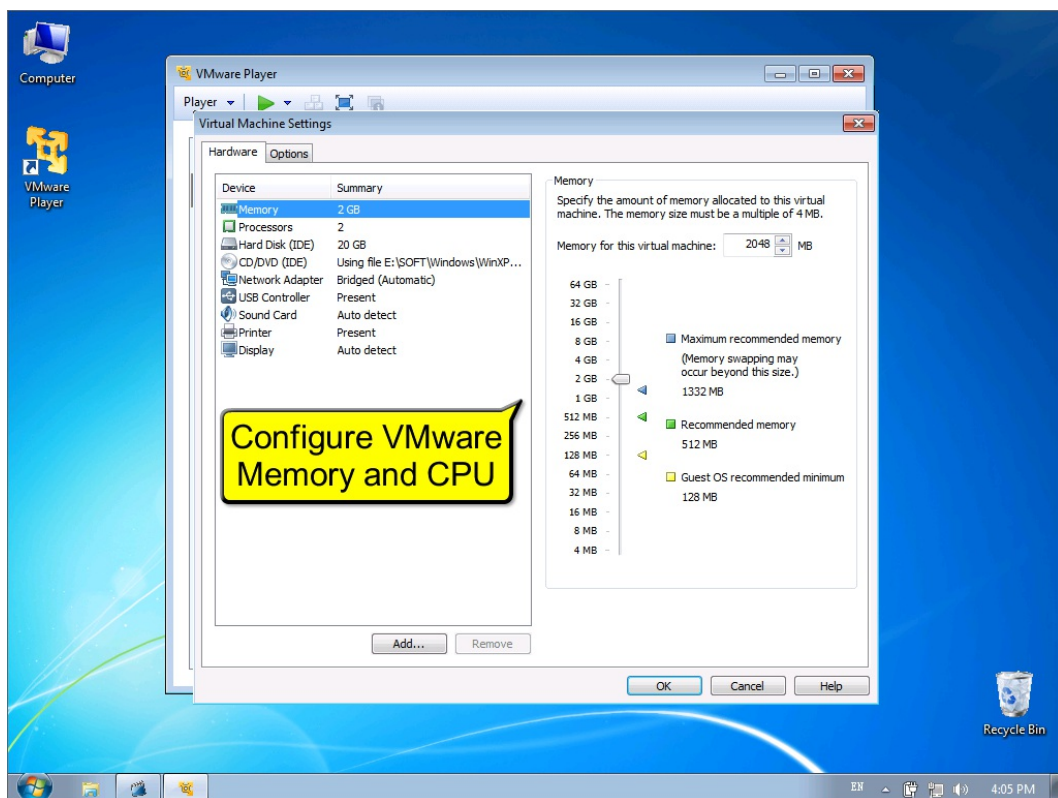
Computer

VMware Player

VMware Player

Player

Virtual Machine Settings

Hardware Options

| Device | Summary |
|---|---|
| Memory | 2 GB |
| Processors | 2 |
| Hard Disk (IDE) | 20 GB |
| CD/DVD (IDE) | Using file E:\SOFT\Windows\WinXP... |
| Network Adapter | Bridged (Automatic) |
| USB Controller | Present |
| Sound Card | Auto detect |
| Printer | Present |
| Display | Auto detect |

Configure VMware Memory and CPU

Add... Remove

Memory

Specify the amount of memory allocated to this virtual machine. The memory size must be a multiple of 4 MB.

Memory for this virtual machine: 2048 MB

64 GB
32 GB
16 GB
8 GB
4 GB
2 GB
1 GB
512 MB
256 MB
128 MB
64 MB
32 MB
16 MB
8 MB
4 MB

Maximum recommended memory
(Memory swapping may occur beyond this size.)
1332 MB

Recommended memory
512 MB

Guest OS recommended minimum
128 MB

OK Cancel Help

Recycle Bin

EN 4:05 PM